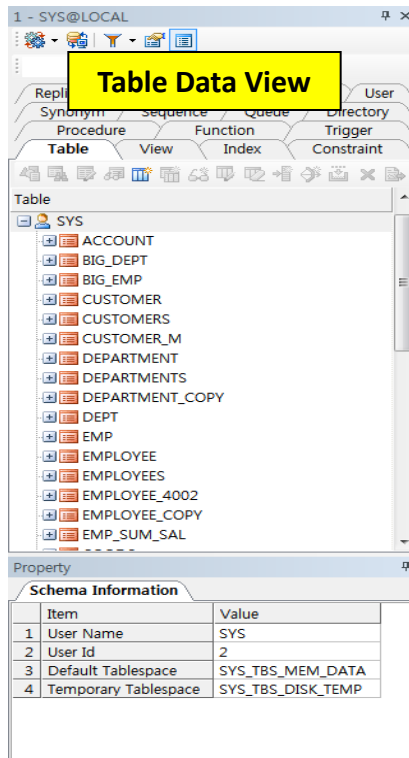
1 - SYS@LOCAL

Table Data View

Repli

User

Synonym

Sequence

Queue

Directory

Procedure

Function

Trigger

Table

View

Index

Constraint

Table

SYS

ACCOUNT

BIG_DEPT

BIG_EMP

CUSTOMER

CUSTOMERS

CUSTOMER_M

DEPARTMENT

DEPARTMENTS

DEPARTMENT_COPY

DEPT

EMP

EMPLOYEE

EMPLOYEES

EMPLOYEE_4002

EMPLOYEE_COPY

EMP_SUM_SAL

Property

Schema Information

| | Item | Value |
|---|---|---|
| 1 | User Name | SYS |
| 2 | User Id | 2 |
| 3 | Default Tablespace | SYS_TBS_MEM_DATA |
| 4 | Temporary Tablespace | SYS_TBS_DISK_TEMP |